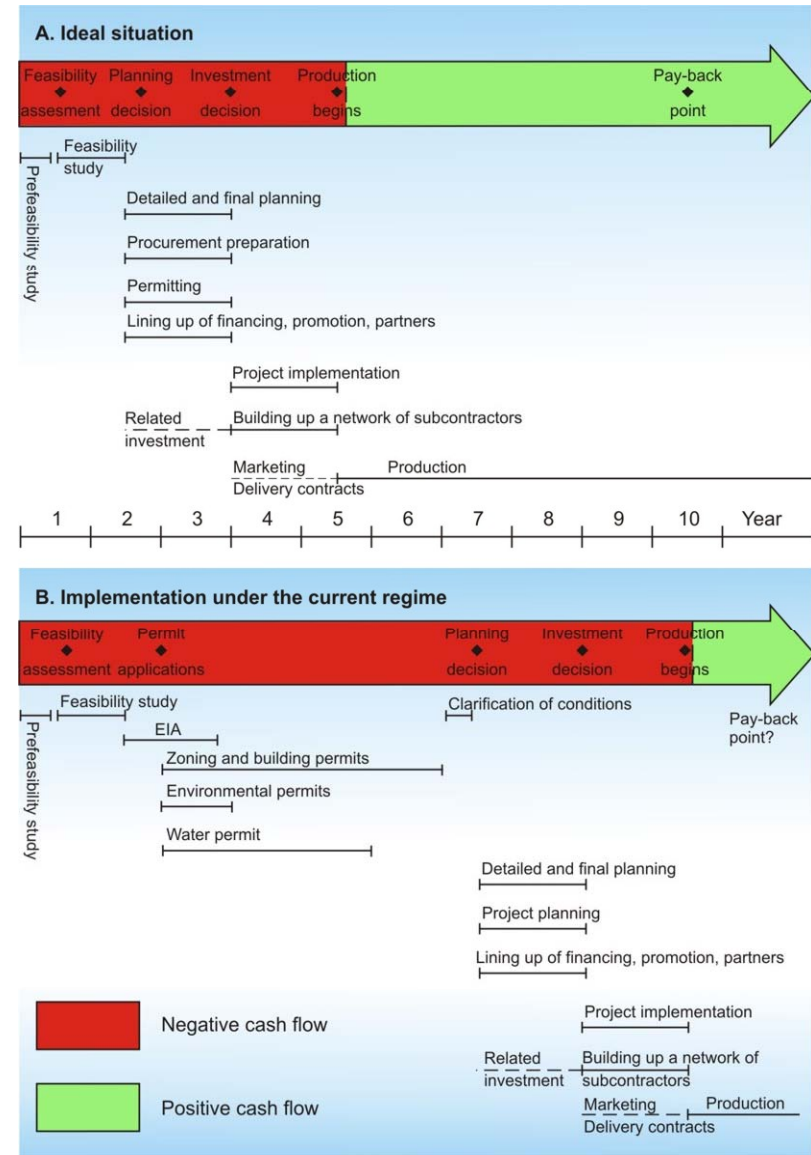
A. Ideal situation

Feasibility assesment

Planning decision

Investment decision

Production begins

Pay-back point

Prefeasibility study

Feasibility study

Detailed and final planning

Procurement preparation

Permitting

Lining up of financing, promotion, partners

Project implementation

Related investment

Building up a network of subcontractors

Marketing

Delivery contracts

Production

| 1 | 2 | 3 | 4 | 5 | 6 | 7 | 8 | 9 | 10 | Year |
|---|---|---|---|---|---|---|---|---|---|---|

B. Implementation under the current regime

Feasibility assessment

Permit applications

Planning decision

Investment decision

Production begins

Prefeasibility study

Feasibility study

Clarification of conditions

Pay-back point?

EIA

Zoning and building permits

Environmental permits

Water permit

Detailed and final planning

Project planning

Lining up of financing, promotion, partners

Negative cash flow

Positive cash flow

Project implementation

Related investment

Building up a network of subcontractors

Marketing

Delivery contracts

Production